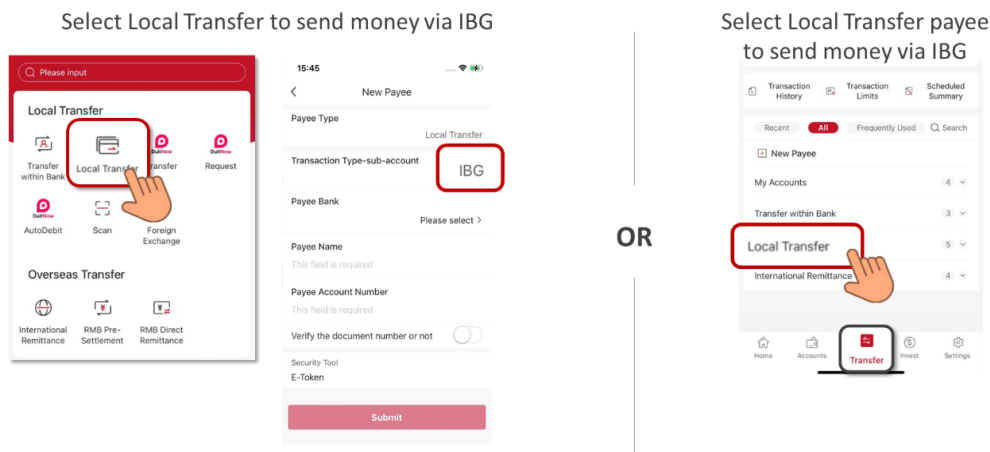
Select Local Transfer to send money via IBG

Please input

Local Transfer

Transfer within Bank

Local Transfer

DuitNow Transfer

DuitNow Request

DuitNow AutoDebit

Scan

Foreign Exchange

Overseas Transfer

International Remittance

RMB Pre-Settlement

RMB Direct Remittance

15:45

New Payee

Payee Type

Local Transfer

Transaction Type-sub-account

IBG

Payee Bank

Please select >

Payee Name

This field is required

Payee Account Number

This field is required

Verify the document number or not

Security Tool

E-Token

Submit

OR

Select Local Transfer payee to send money via IBG

Transaction History

Transaction Limits

Scheduled Summary

Recent

All

Frequently Used

Search

New Payee

My Accounts 4

Transfer within Bank 3

Local Transfer 5

International Remittance 4

Home

Accounts

Transfer

Invest

Settings